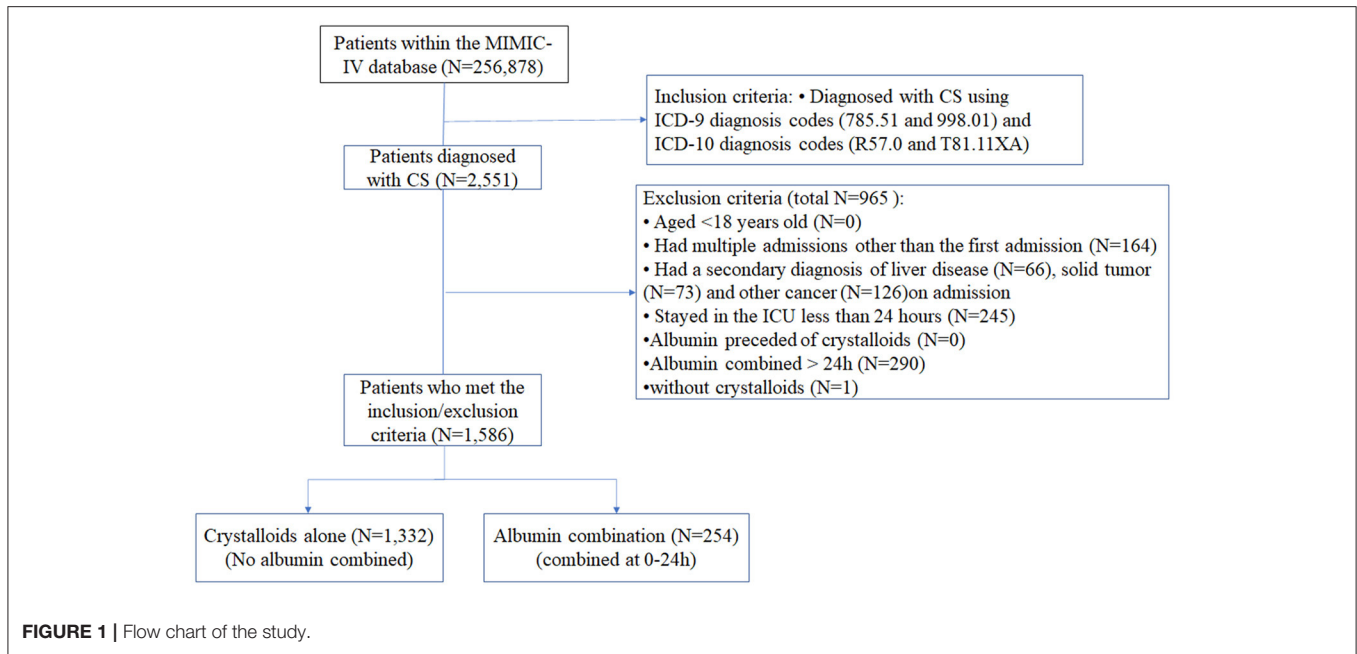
Patients within the MIMIC-IV database (N=256,878)

Inclusion criteria: • Diagnosed with CS using ICD-9 diagnosis codes (785.51 and 998.01) and ICD-10 diagnosis codes (R57.0 and T81.11XA)

Patients diagnosed with CS (N=2,551)

Exclusion criteria (total N=965 ):
• Aged <18 years old (N=0)
• Had multiple admissions other than the first admission (N=164)
• Had a secondary diagnosis of liver disease (N=66), solid tumor (N=73) and other cancer (N=126)on admission
• Stayed in the ICU less than 24 hours (N=245)
•Albumin preceded of crystalloids (N=0)
•Albumin combined > 24h (N=290)
•without crystalloids (N=1)

Patients who met the inclusion/exclusion criteria (N=1,586)

Crystalloids alone (N=1,332) (No albumin combined)

Albumin combination (N=254) (combined at 0-24h)

FIGURE 1 | Flow chart of the study.